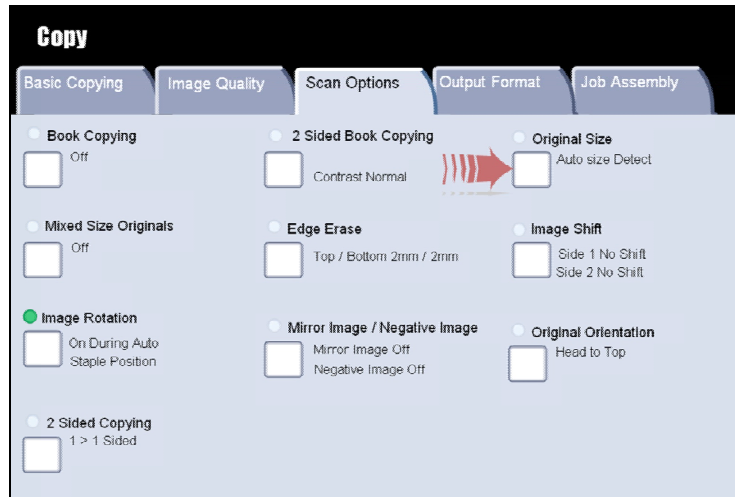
Copy

Basic Copying | Image Quality | Scan Options | Output Format | Job Assembly

Book Copying
Off

2 Sided Book Copying
Contrast Normal

Original Size
Auto size Detect

Mixed Size Originals
Off

Edge Erase
Top / Bottom 2mm / 2mm

Image Shift
Side 1 No Shift
Side 2 No Shift

Image Rotation
On During Auto Staple Position

Mirror Image / Negative Image
Mirror Image Off
Negative Image Off

Original Orientation
Head to Top

2 Sided Copying
1 > 1 Sided